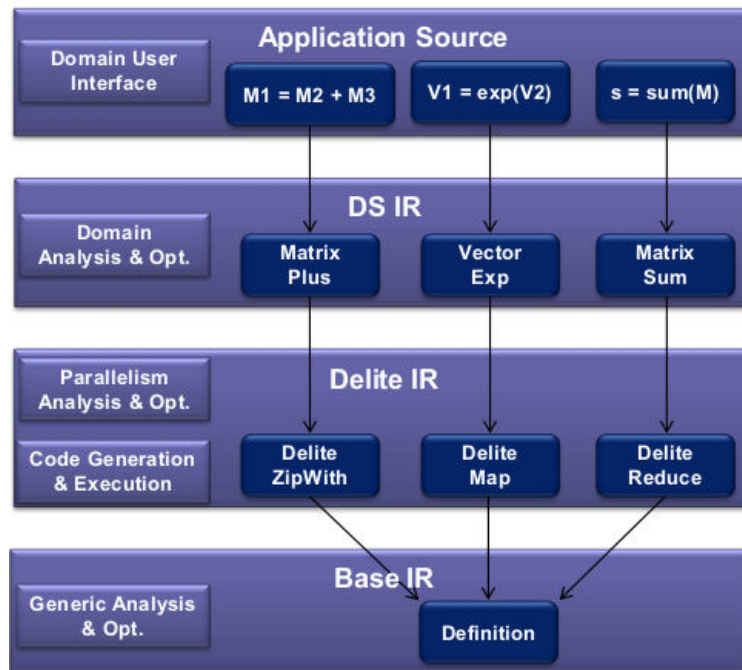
Application Source

Domain User Interface

M1 = M2 + M3

V1 = exp(V2)

s = sum(M)

DS IR

Domain Analysis & Opt.

Matrix Plus

Vector Exp

Matrix Sum

Delite IR

Parallelism Analysis & Opt.

Code Generation & Execution

Delite ZipWith

Delite Map

Delite Reduce

Base IR

Generic Analysis & Opt.

Definition